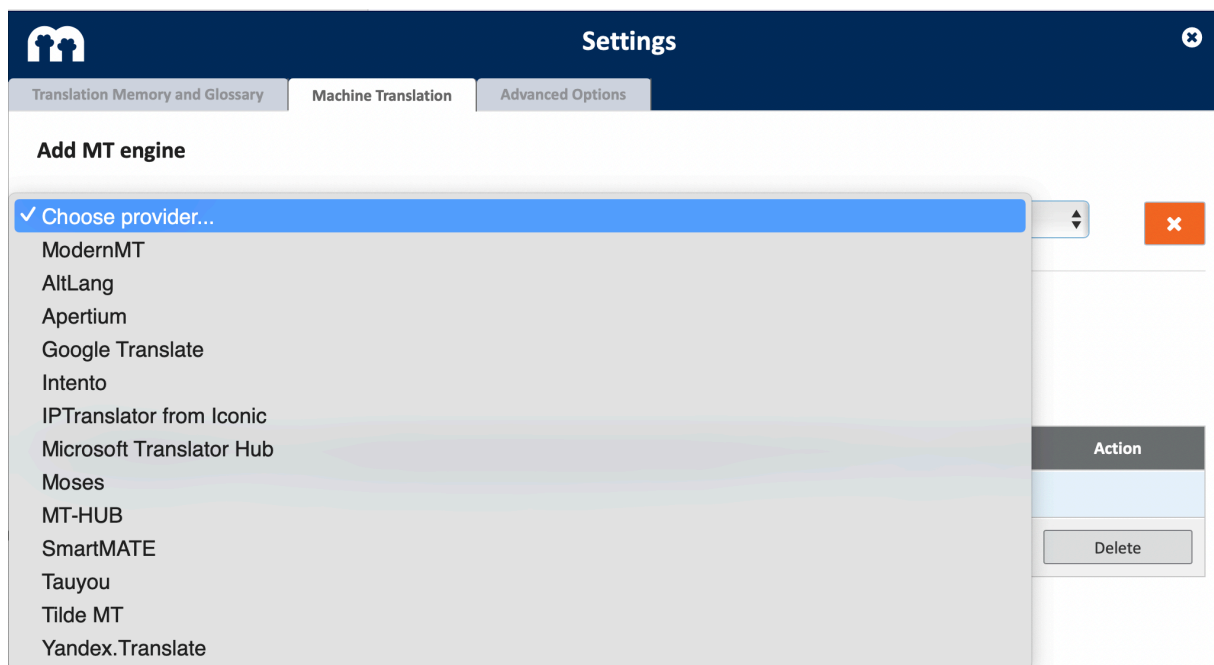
Settings

Translation Memory and Glossary
Machine Translation
Advanced Options

Add MT engine

✓ Choose provider...
ModernMT
AltLang
Apertium
Google Translate
Intento
IPTranslator from Iconic
Microsoft Translator Hub
Moses
MT-HUB
SmartMATE
Tauyou
Tilde MT
Yandex.Translate

Action
Delete